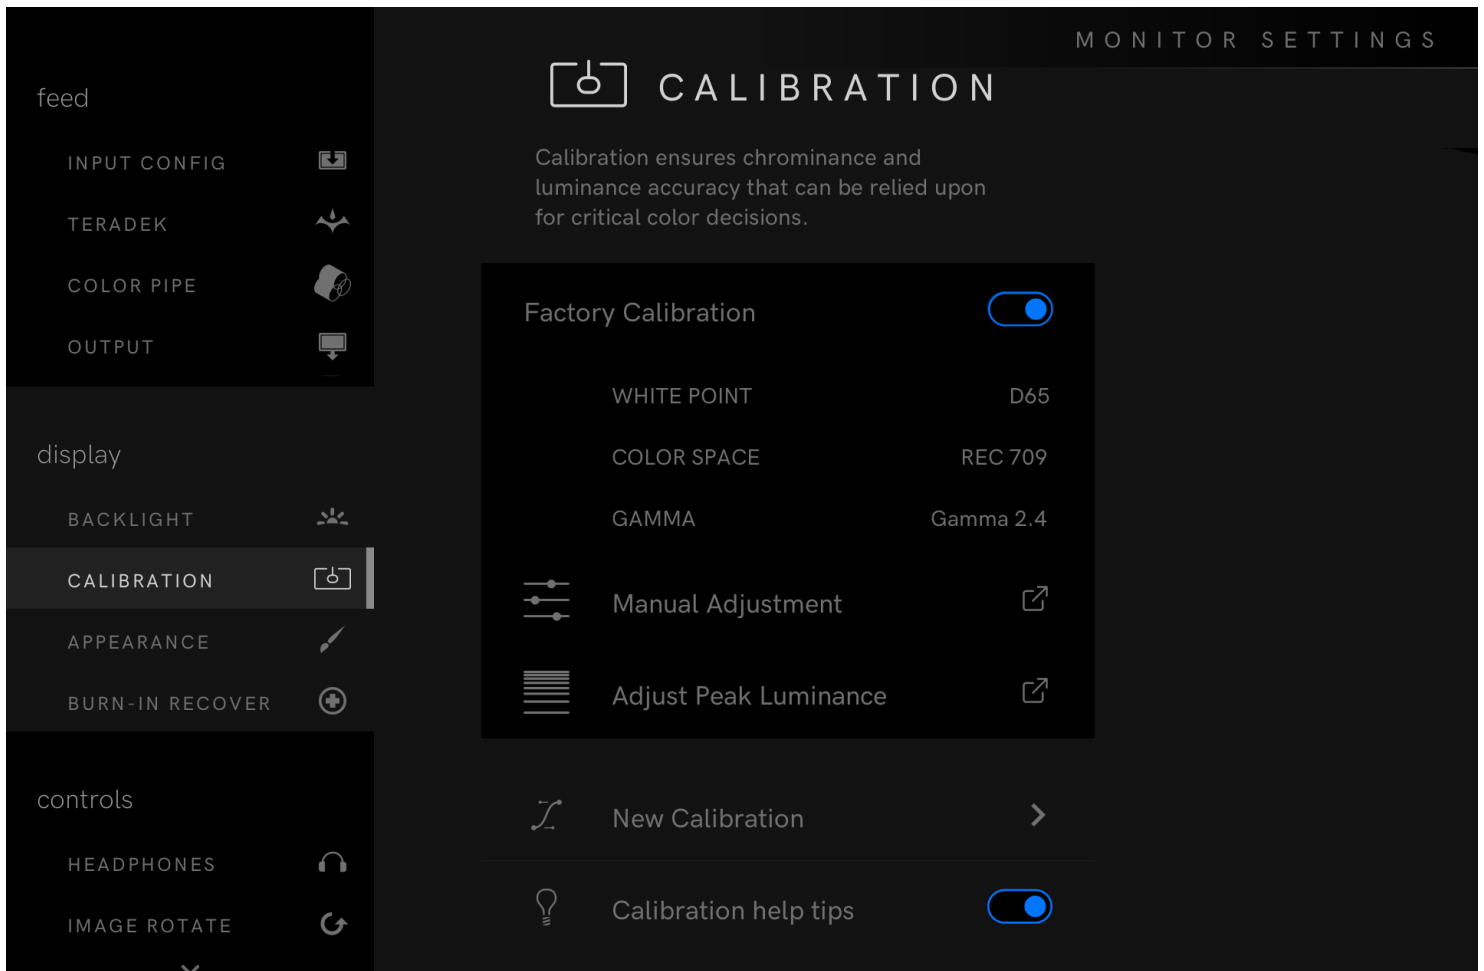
MONITOR SETTINGS

feed

INPUT CONFIG

TERADEK

COLOR PIPE

OUTPUT

display

BACKLIGHT

CALIBRATION

APPEARANCE

BURN-IN RECOVER

controls

HEADPHONES

IMAGE ROTATE

CALIBRATION

Calibration ensures chrominance and luminance accuracy that can be relied upon for critical color decisions.

Factory Calibration

| WHITE POINT | D65 |
|---|---|
| COLOR SPACE | REC 709 |
| GAMMA | Gamma 2.4 |

Manual Adjustment

Adjust Peak Luminance

New Calibration

Calibration help tips